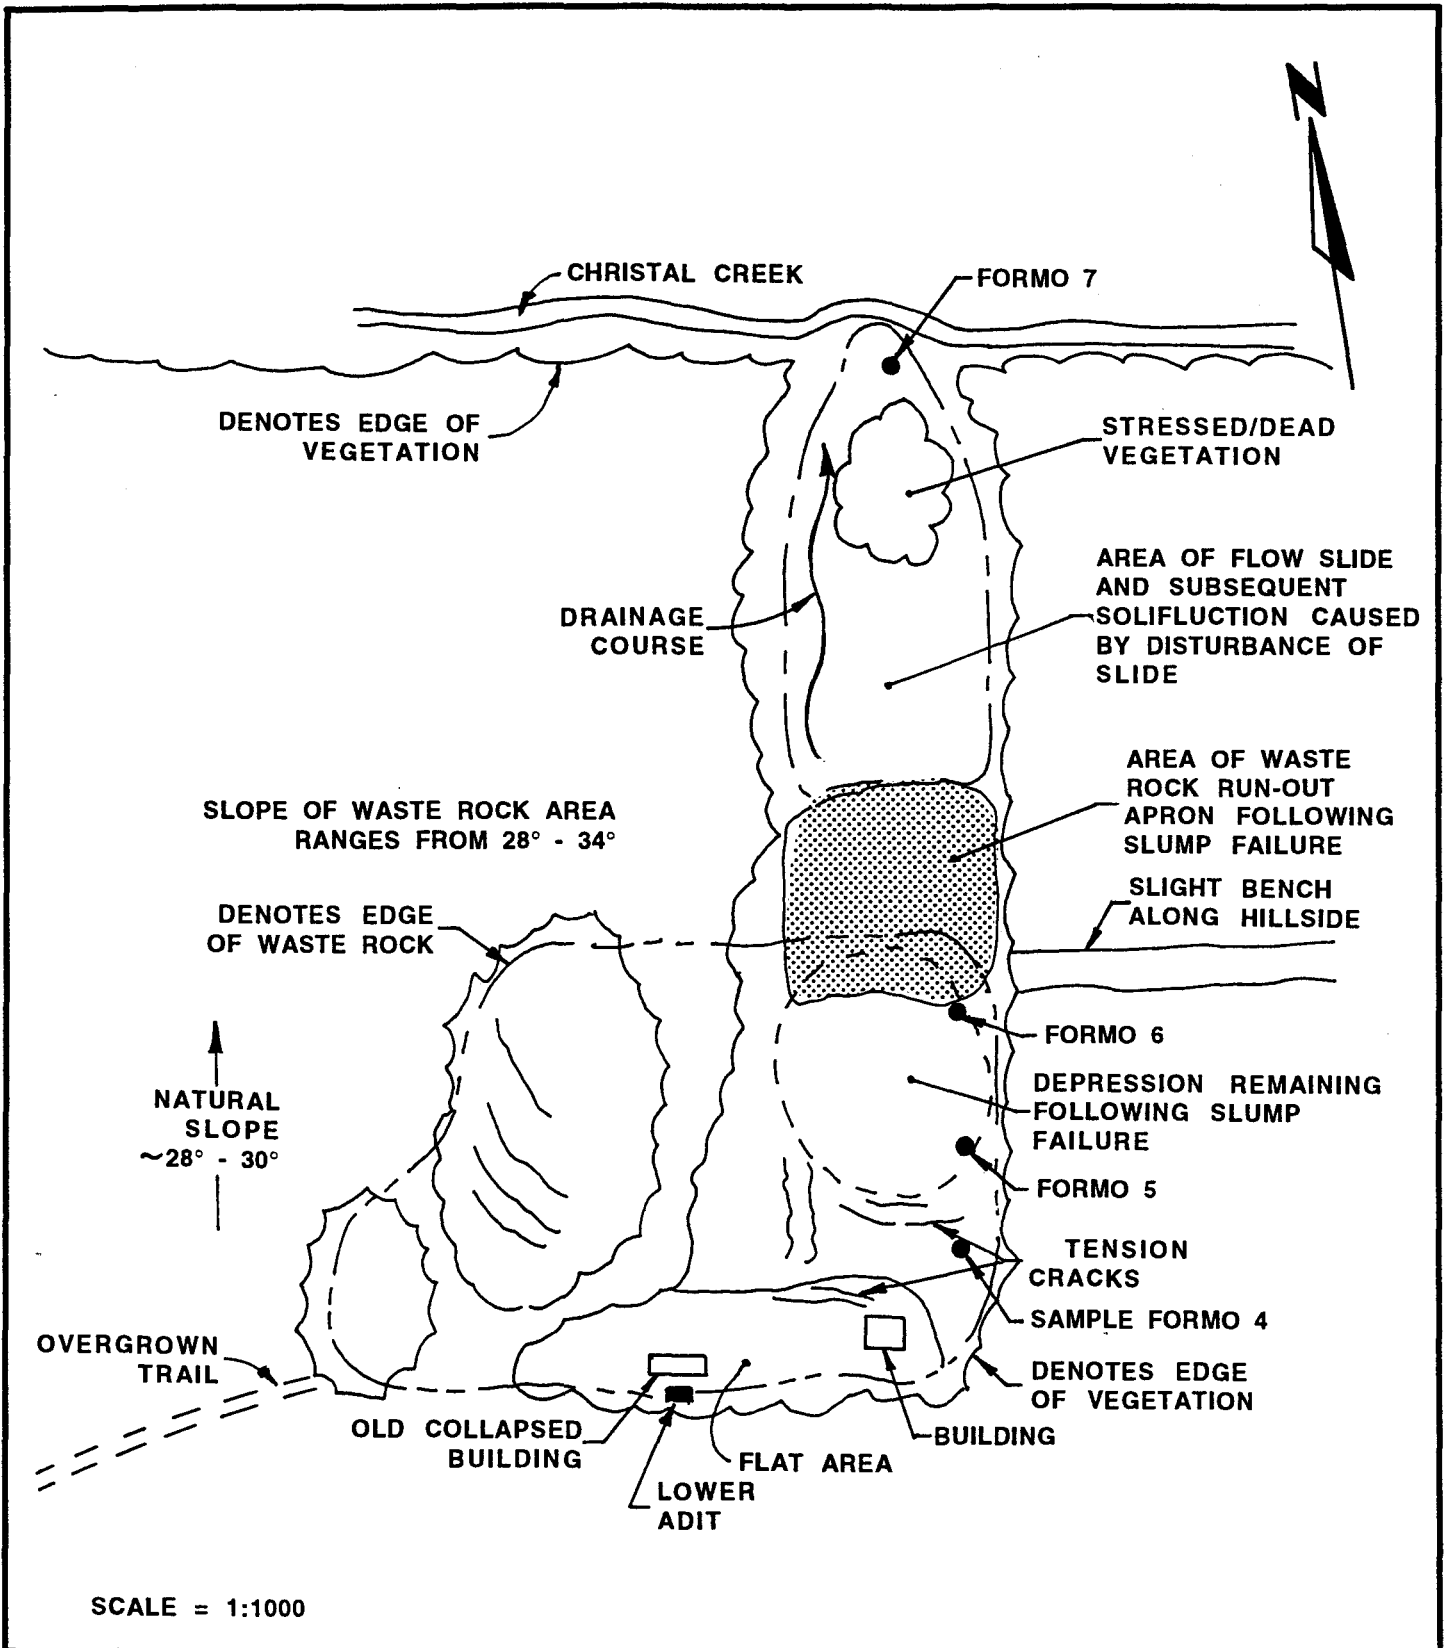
N

CHRISTAL CREEK

FORMO 7

DENOTES EDGE OF VEGETATION

STRESSED/DEAD VEGETATION

AREA OF FLOW SLIDE AND SUBSEQUENT SOLIFLUCTION CAUSED BY DISTURBANCE OF SLIDE

DRAINAGE COURSE

AREA OF WASTE ROCK RUN-OUT APRON FOLLOWING SLUMP FAILURE

SLOPE OF WASTE ROCK AREA RANGES FROM 28° - 34°

SLIGHT BENCH ALONG HILLSIDE

DENOTES EDGE OF WASTE ROCK

FORMO 6

DEPRESSION REMAINING FOLLOWING SLUMP FAILURE

NATURAL SLOPE ~28° - 30°

FORMO 5

TENSION CRACKS

SAMPLE FORMO 4

OVERGROWN TRAIL

DENOTES EDGE OF VEGETATION

OLD COLLAPSED BUILDING

BUILDING

FLAT AREA

LOWER ADIT

SCALE = 1:1000